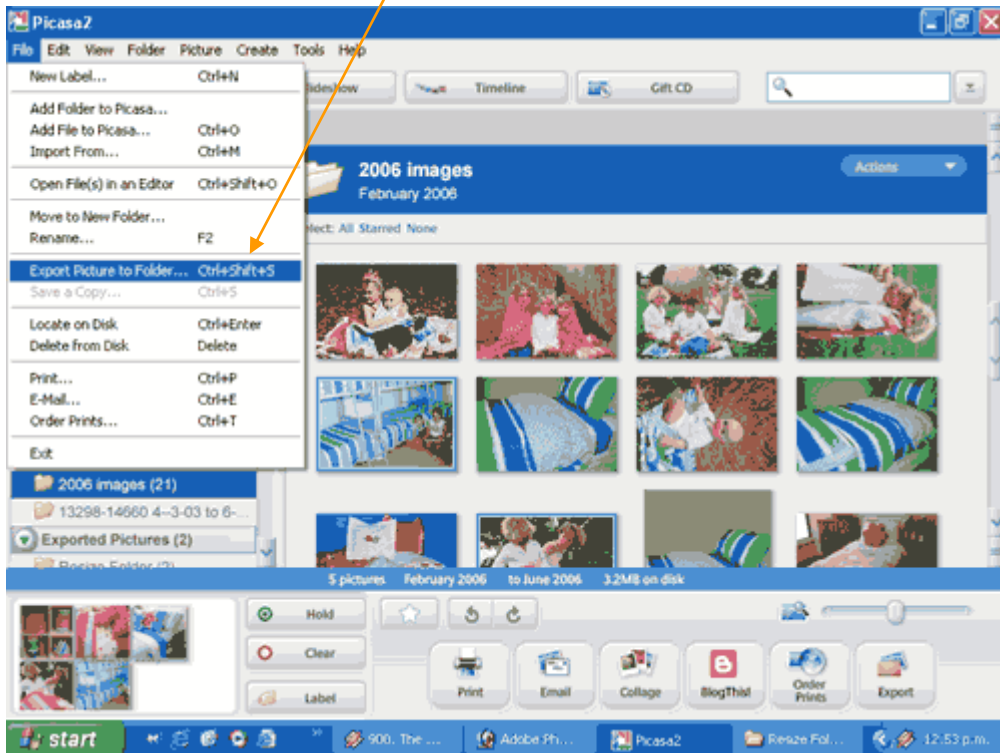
Picasa2

File Edit View Folder Picture Create Tools Help

New Label... Ctrl+N
Add Folder to Picasa...
Add File to Picasa... Ctrl+O
Import From... Ctrl+M
Open File(s) in an Editor Ctrl+Shift+O
Move to New Folder...
Rename... F2
Export Picture to Folder... Ctrl+Shift+S
Save a Copy... Ctrl+S
Locate on Disk Ctrl+Enter
Delete from Disk Delete
Print... Ctrl+P
E-Mail... Ctrl+E
Order Prints... Ctrl+T
Exit

Slideshow Timeline Gift CD

2006 images
February 2006
Actions

Select: All Starred None

2006 images (21)
13298-14660 4--3-03 to 6-...
Exported Pictures (2)
Resize Folder (2)

5 pictures February 2006 to June 2006 3.2MB on disk

Hold
Clear
Label

Print Email Collage BlogThis! Order Prints Export

start 900. The ... Adobe Ph... Picasa2 Resize Fol... 12:53 p.m.